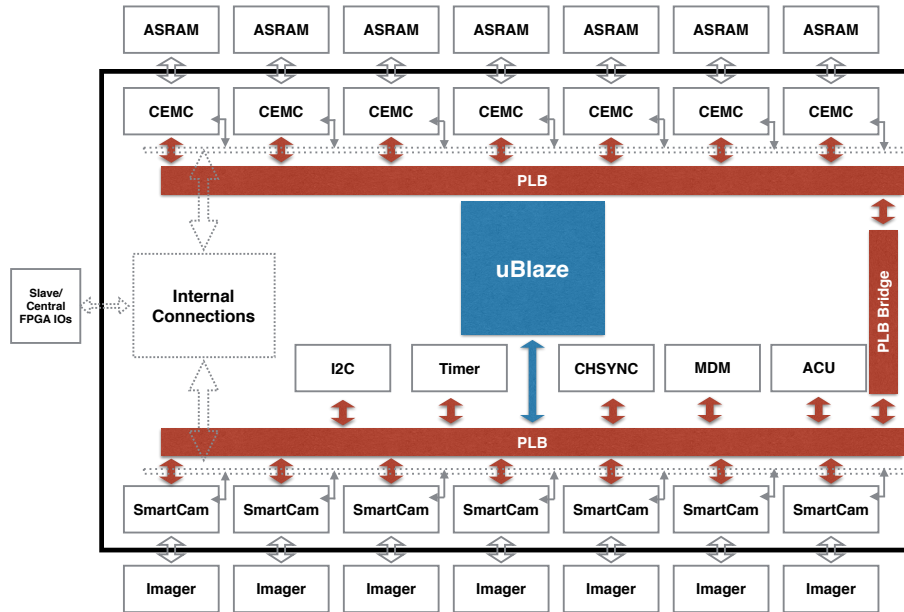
ASRAM ASRAM ASRAM ASRAM ASRAM ASRAM ASRAM

CEMC CEMC CEMC CEMC CEMC CEMC CEMC

PLB

uBlaze

PLB Bridge

Slave/ Central FPGA IOs

Internal Connections

I2C

Timer

CHSYNC

MDM

ACU

PLB

SmartCam SmartCam SmartCam SmartCam SmartCam SmartCam SmartCam

Imager Imager Imager Imager Imager Imager Imager